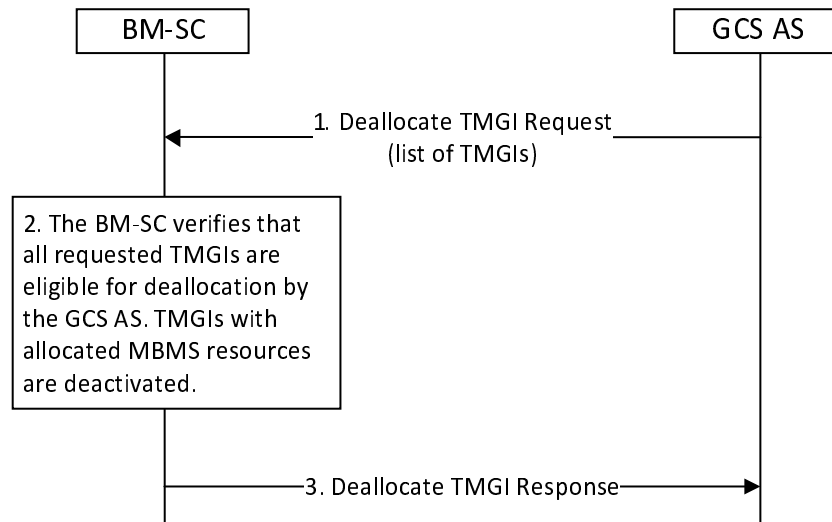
BM-SC

GCS AS

1. Deallocate TMGI Request
(list of TMGIs)

2. The BM-SC verifies that all requested TMGIs are eligible for deallocation by the GCS AS. TMGIs with allocated MBMS resources are deactivated.

3. Deallocate TMGI Response